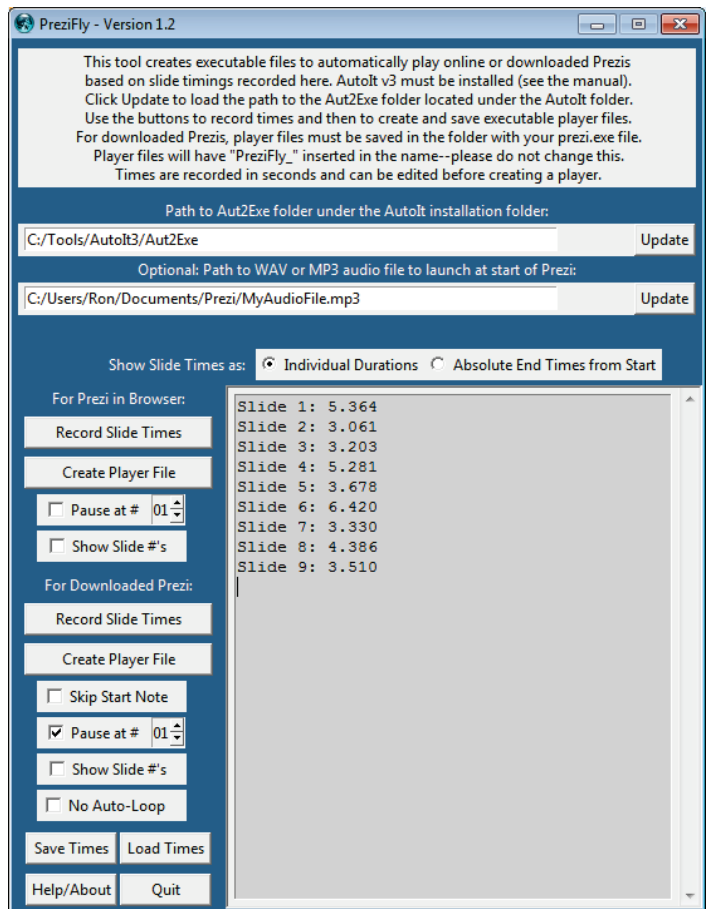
PreziFly - Version 1.2

This tool creates executable files to automatically play online or downloaded Prezis based on slide timings recorded here. AutoIt v3 must be installed (see the manual). Click Update to load the path to the Aut2Exe folder located under the AutoIt folder. Use the buttons to record times and then to create and save executable player files. For downloaded Prezis, player files must be saved in the folder with your prezi.exe file. Player files will have "PreziFly_" inserted in the name--please do not change this. Times are recorded in seconds and can be edited before creating a player.

Path to Aut2Exe folder under the AutoIt installation folder:

C:/Tools/AutoIt3/Aut2Exe

Update

Optional: Path to WAV or MP3 audio file to launch at start of Prezi:

C:/Users/Ron/Documents/Prezi/MyAudioFile.mp3

Update

Show Slide Times as: Individual Durations Absolute End Times from Start

For Prezi in Browser:

Record Slide Times

Create Player File

Pause at # 01

Show Slide #'s

For Downloaded Prezi:

Record Slide Times

Create Player File

Skip Start Note

Pause at # 01

Show Slide #'s

No Auto-Loop

Save Times

Load Times

Help/About

Quit

Slide 1: 5.364
Slide 2: 3.061
Slide 3: 3.203
Slide 4: 5.281
Slide 5: 3.678
Slide 6: 6.420
Slide 7: 3.330
Slide 8: 4.386
Slide 9: 3.510